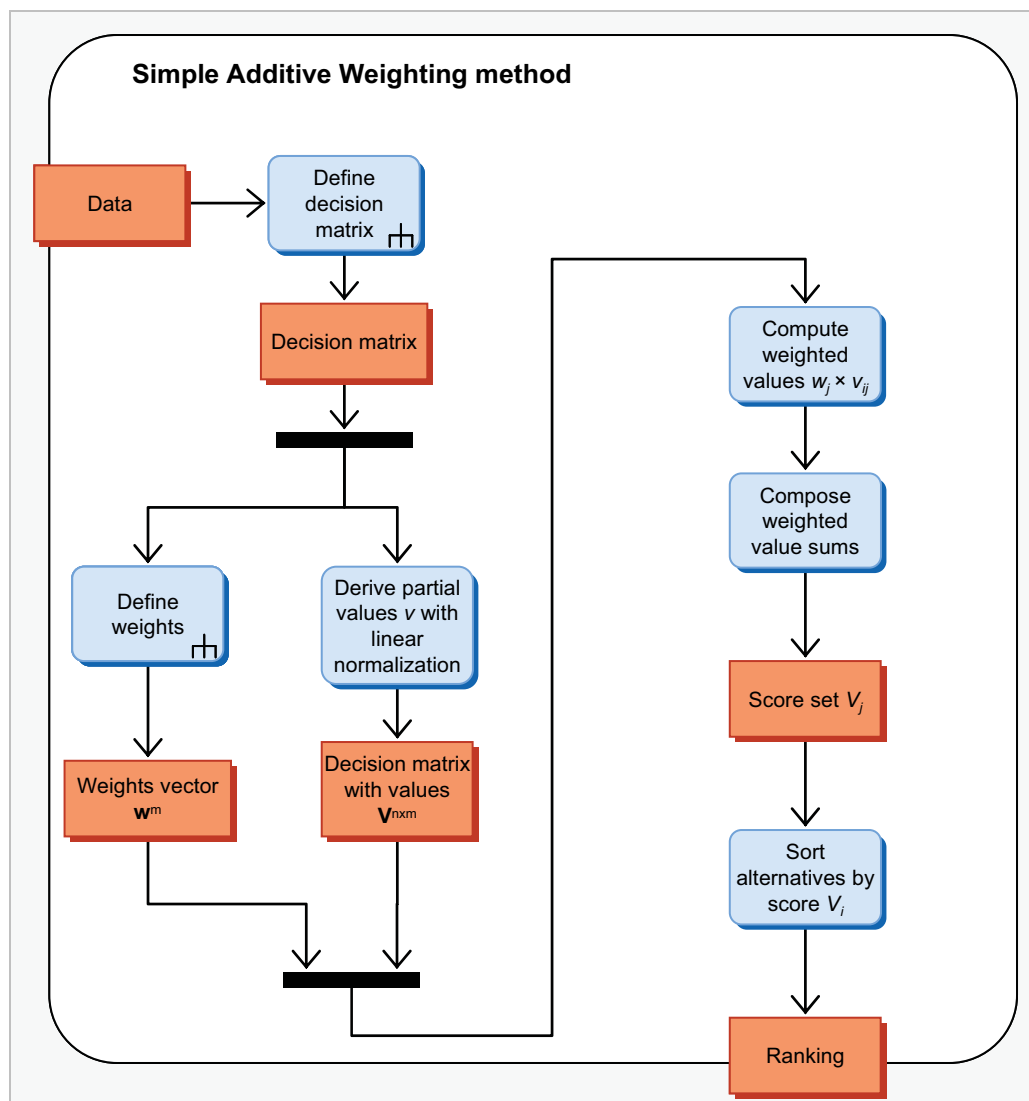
Simple Additive Weighting method

Data

Define decision matrix

Decision matrix

Define weights

Derive partial values $v$ with linear normalization

Weights vector $\mathbf{w}^m$

Decision matrix with values $\mathbf{V}^{nxm}$

Compute weighted values $w_j \times v_{ij}$

Compose weighted value sums

Score set $V_j$

Sort alternatives by score $V_i$

Ranking